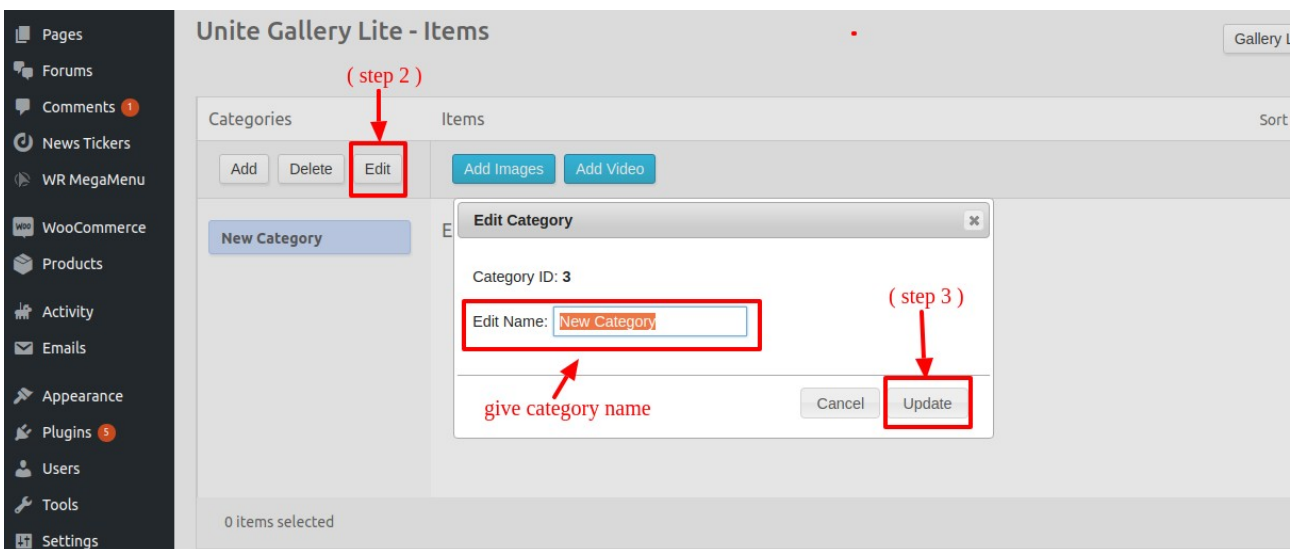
Pages
Forums
Comments 1
News Tickers
WR MegaMenu
WooCommerce
Products
Activity
Emails
Appearance
Plugins 5
Users
Tools
Settings

Unite Gallery Lite - Items

Gallery L

( step 2 )

Categories

Items

Sort

Add Delete Edit

Add Images Add Video

New Category

E

Edit Category

Category ID: 3

Edit Name: New Category

( step 3 )

give category name

Cancel Update

0 items selected